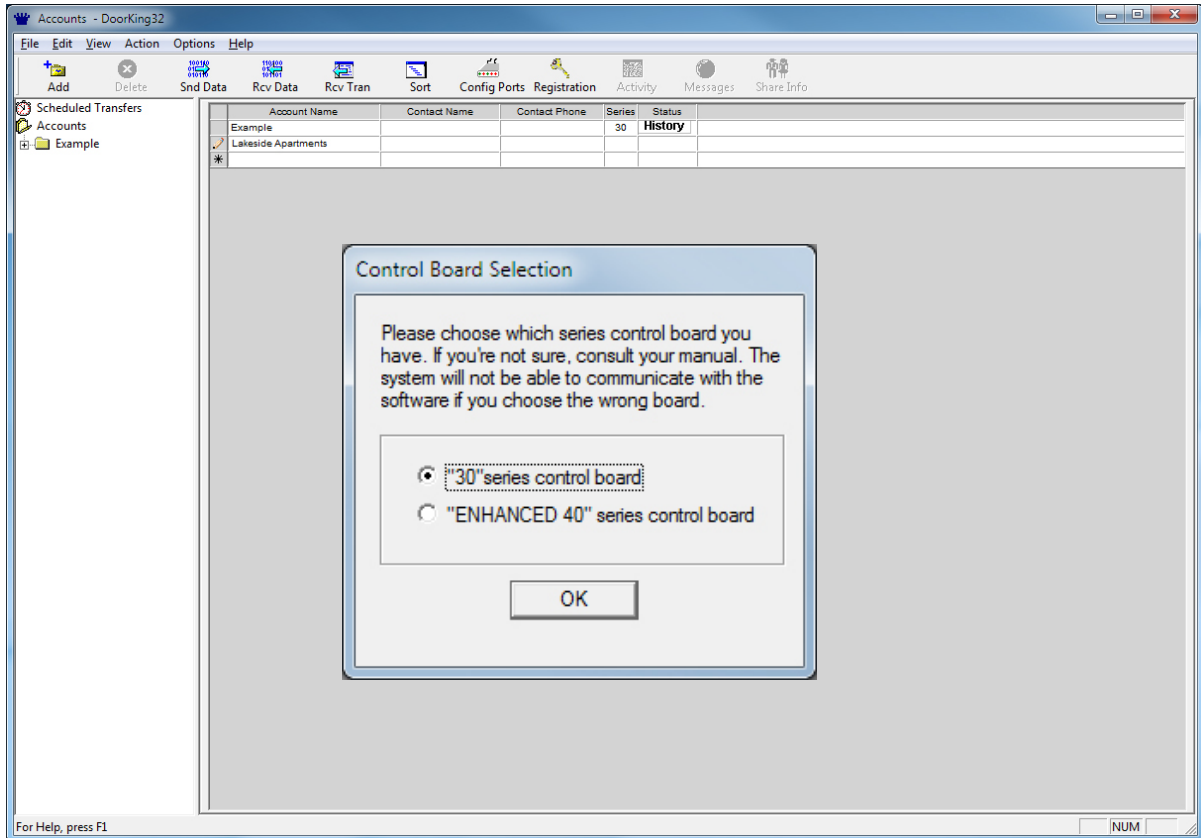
Accounts - DoorKing32

File Edit View Action Options Help

Add Delete Snd Data Rcv Data Rcv Tran Sort Config Ports Registration Activity Messages Share Info

Scheduled Transfers
Accounts
Example

| Account Name | Contact Name | Contact Phone | Series | Status |
|---|---|---|---|---|
| Example | | | 30 | History |
| Lakeside Apartments | | | | |
| | | | | |

Control Board Selection

Please choose which series control board you have. If you're not sure, consult your manual. The system will not be able to communicate with the software if you choose the wrong board.

"30"series control board
"ENHANCED 40" series control board

OK

For Help, press F1
NUM